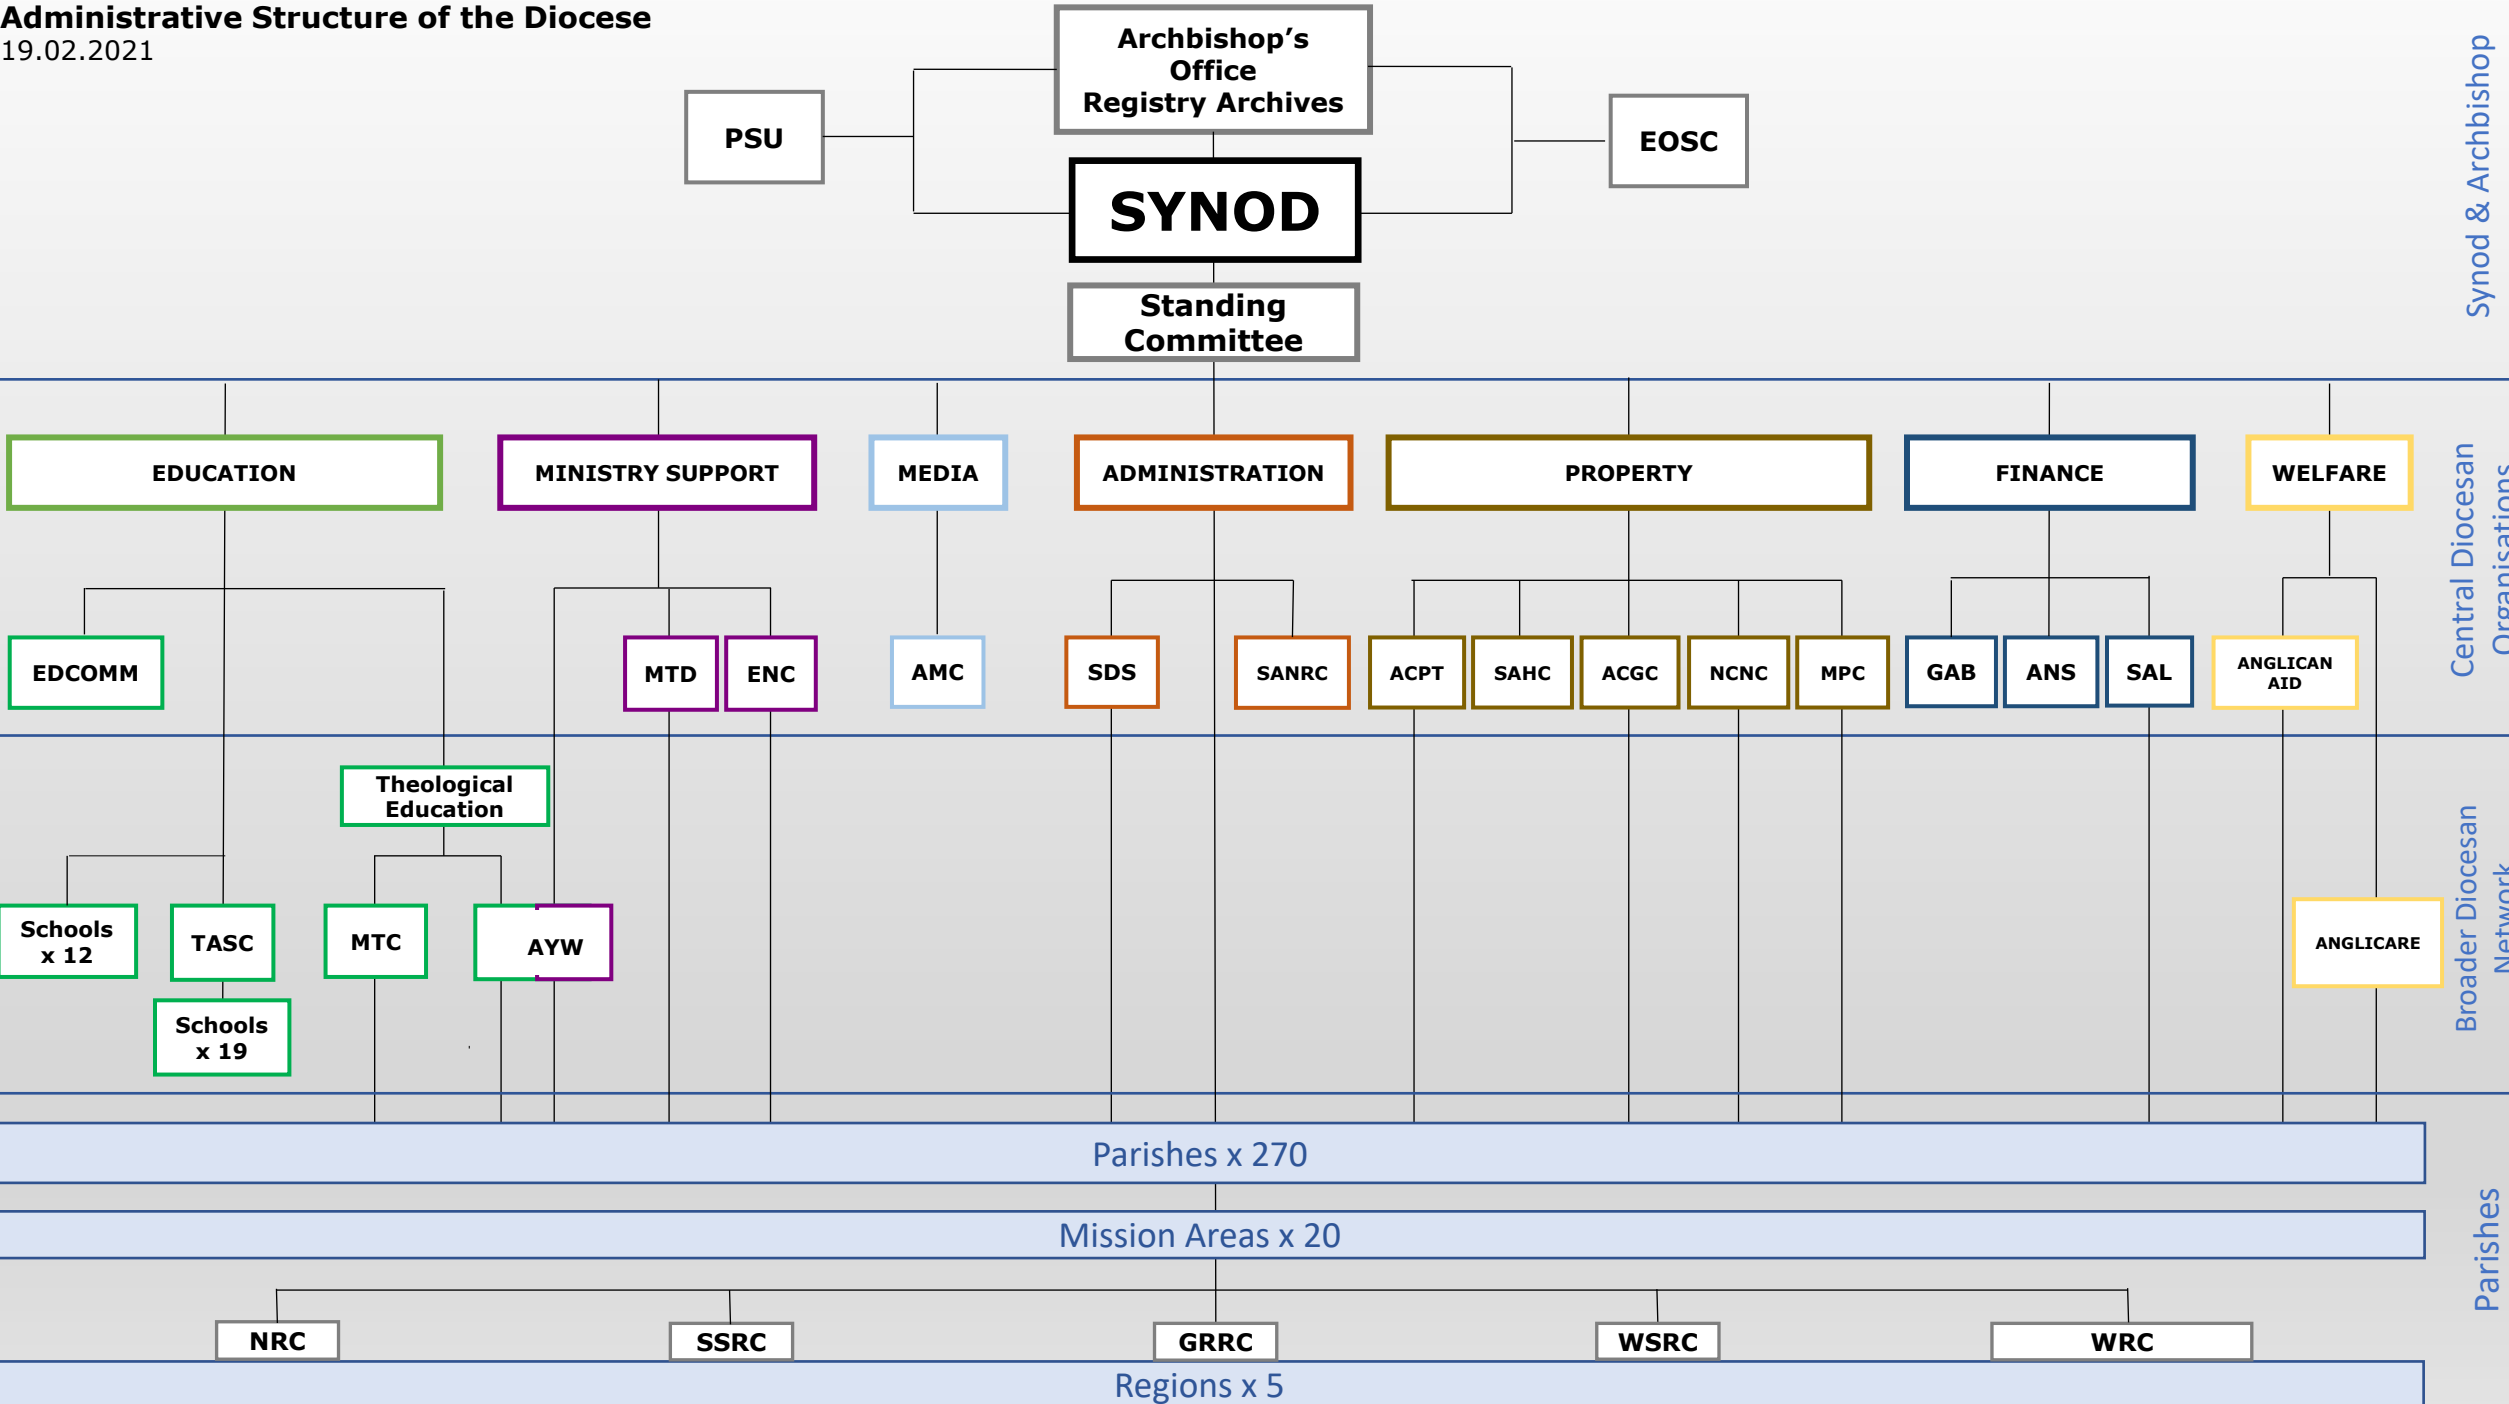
Administrative Structure of the Diocese
19.02.2021

Archbishop's Office Registry Archives

PSU

EOSC

SYNOD

Standing Committee

Synod & Archbishop

EDUCATION

MINISTRY SUPPORT

MEDIA

ADMINISTRATION

PROPERTY

FINANCE

WELFARE

EDCOMM

MTD

ENC

AMC

SDS

SANRC

ACPT

SAHC

ACGC

NCNC

MPC

GAB

ANS

SAL

ANGLICAN AID

Central Diocesan Organisations

Theological Education

Schools x 12

TASC

MTC

AYW

ANGLICARE

Schools x 19

Broader Diocesan Network

Parishes x 270

Mission Areas x 20

NRC

SSRC

GRRC

WSRC

WRC

Regions x 5

Parishes